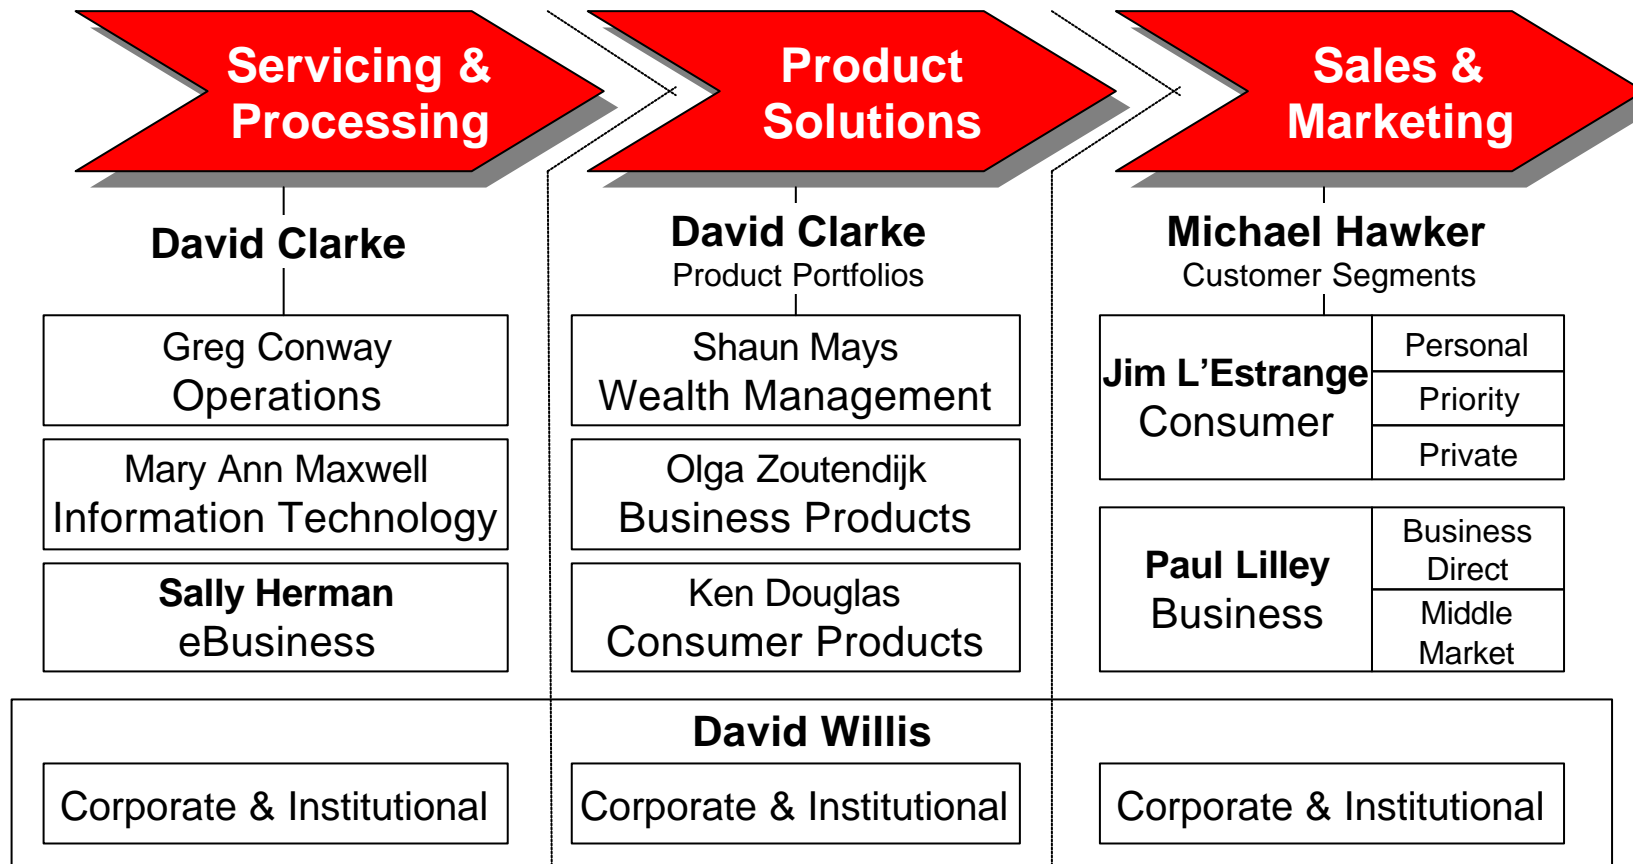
Servicing & Processing

Product Solutions

Sales & Marketing

David Clarke

Greg Conway
Operations

Mary Ann Maxwell
Information Technology

Sally Herman
eBusiness

David Clarke
Product Portfolios

Shaun Mays
Wealth Management

Olga Zoutendijk
Business Products

Ken Douglas
Consumer Products

Michael Hawker
Customer Segments

Jim L'Estrange
Consumer

Personal

Priority

Private

Paul Lilley
Business

Business Direct

Middle Market

David Willis

Corporate & Institutional

Corporate & Institutional

Corporate & Institutional